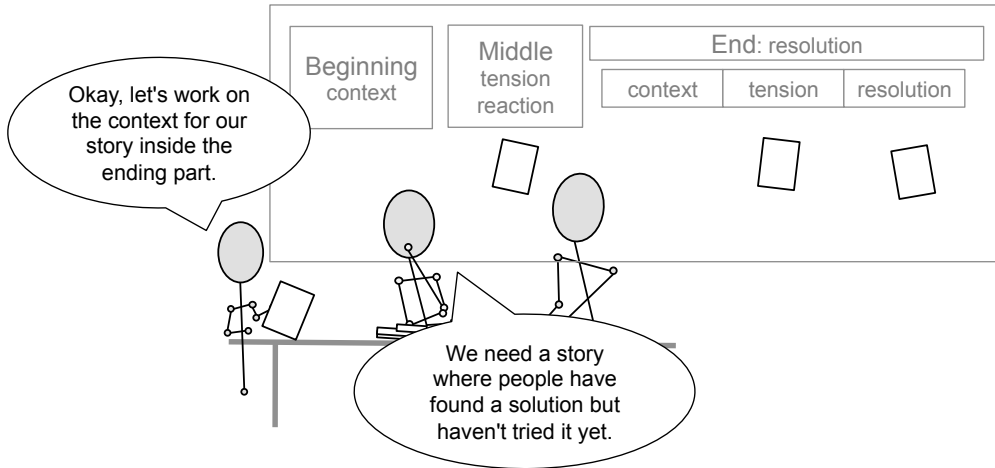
Beginning
context

Middle
tension
reaction

End: resolution

| context | tension | resolution |
|---|---|---|

Okay, let's work on the context for our story inside the ending part.

We need a story where people have found a solution but haven't tried it yet.